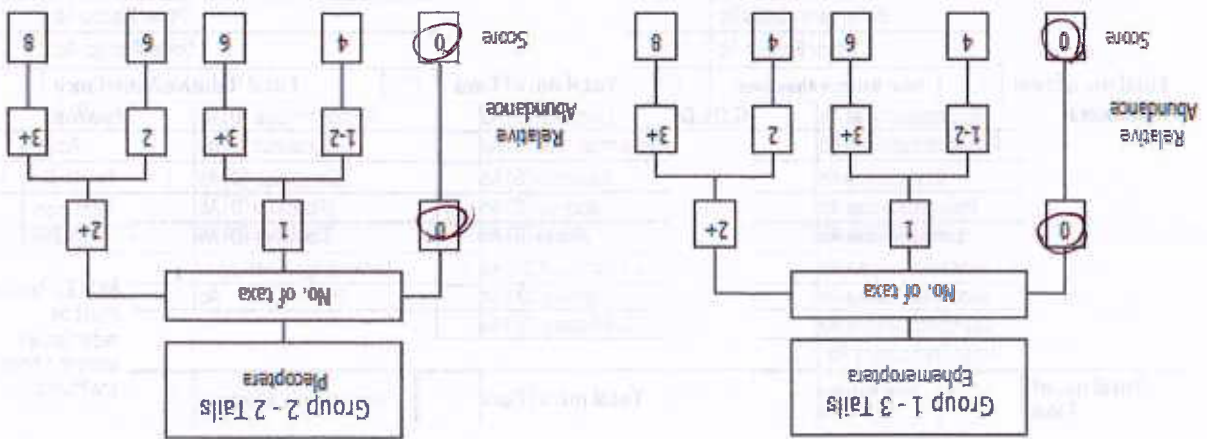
Group 1 - 3 Tails
Ephemeroptera

No. of taxa

0

1

2+

Relative Abundance

1-2

3+

2

3+

Score

0

4

6

4

8

Group 2 - 2 Tails
Plecoptera

No. of taxa

0

1

2+

Relative Abundance

1-2

3+

2

3+

Score

0

4

6

6

8